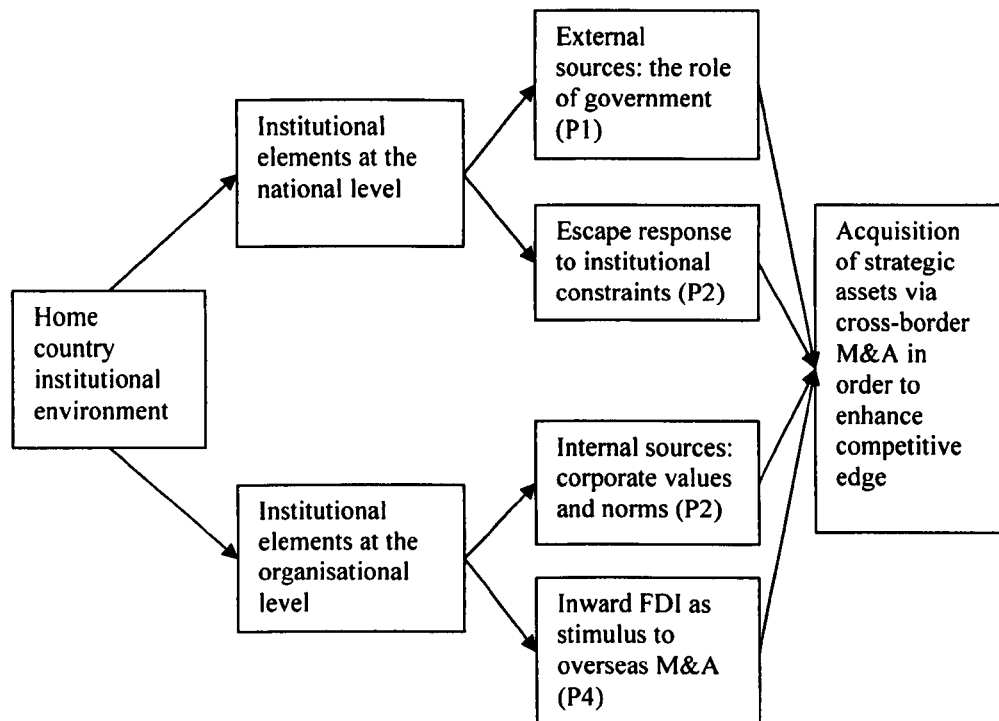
Home country institutional environment

Institutional elements at the national level

Institutional elements at the organisational level

External sources: the role of government (P1)

Escape response to institutional constraints (P2)

Internal sources: corporate values and norms (P2)

Inward FDI as stimulus to overseas M&A (P4)

Acquisition of strategic assets via cross-border M&A in order to enhance competitive edge